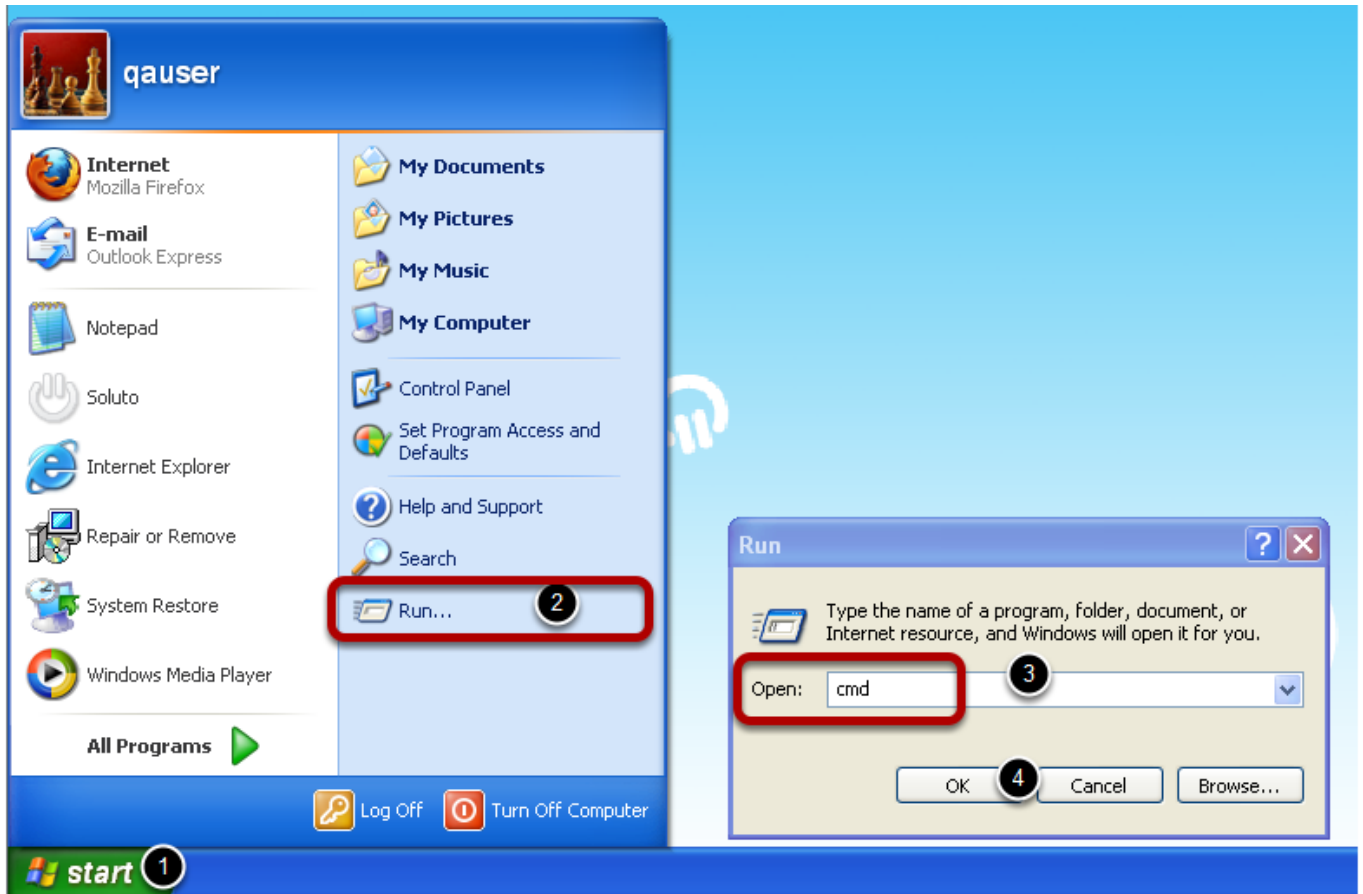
qauser

Internet
Mozilla Firefox

E-mail
Outlook Express

Notepad

Soluto

Internet Explorer

Repair or Remove

System Restore

Windows Media Player

All Programs

My Documents

My Pictures

My Music

My Computer

Control Panel

Set Program Access and Defaults

Help and Support

Search

Run...

2

Log Off

Turn Off Computer

start

1

Run

?

Type the name of a program, folder, document, or Internet resource, and Windows will open it for you.

Open: cmd

3

OK

4

Cancel

Browse...